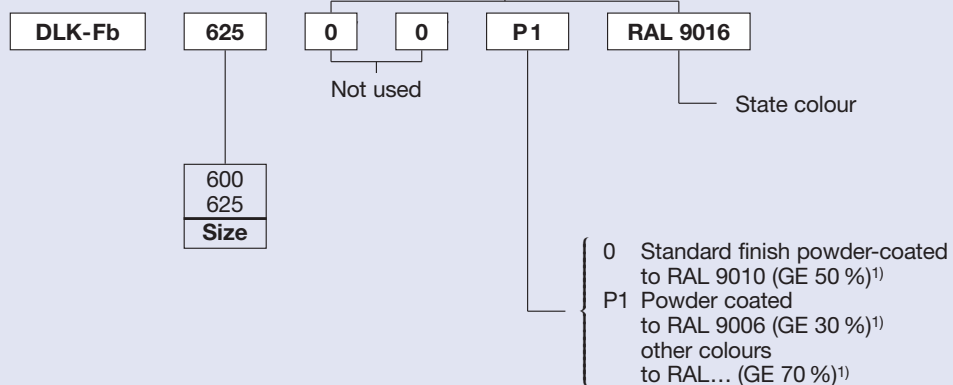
DLK-Fb 625 0 0 P1 RAL 9016

Not used

State colour

600
625
Size

0 Standard finish powder-coated to RAL 9010 (GE 50 %)$^{1)}$
P1 Powder coated to RAL 9006 (GE 30 %)$^{1)}$
other colours to RAL… (GE 70 %)$^{1)}$